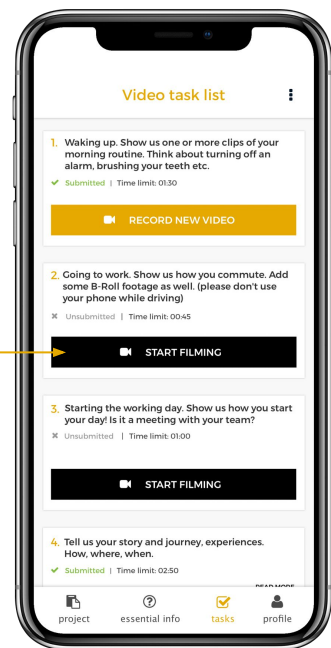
Video task list

1. Waking up. Show us one or more clips of your morning routine. Think about turning off an alarm, brushing your teeth etc.

✔ Submitted | Time limit: 01:30

RECORD NEW VIDEO

2. Going to work. Show us how you commute. Add some B-Roll footage as well. (please don't use your phone while driving)

✖ Unsubmitted | Time limit: 00:45

START FILMING

3. Starting the working day. Show us how you start your day! Is it a meeting with your team?

✖ Unsubmitted | Time limit: 01:00

START FILMING

4. Tell us your story and journey, experiences. How, where, when.

✔ Submitted | Time limit: 02:50

READ MORE

project essential info tasks profile